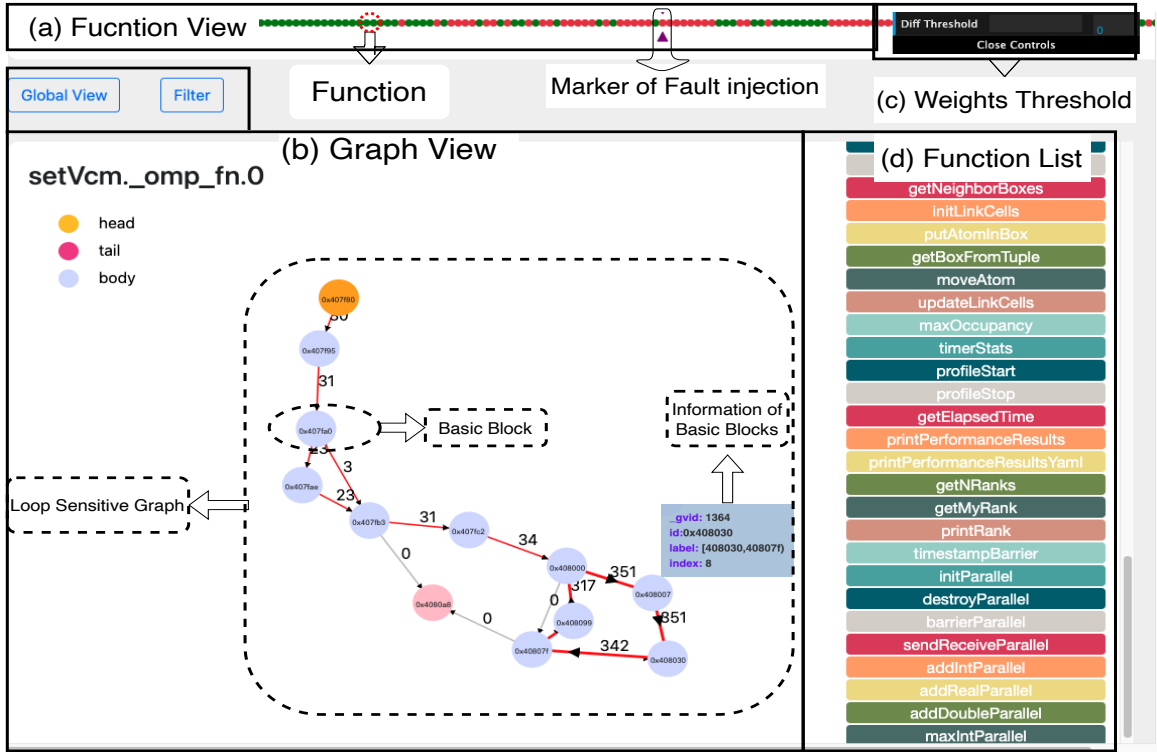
(a) Fucntion View

Diff Threshold
0
Close Controls

Global View
Filter

Function

Marker of Fault injection

(c) Weights Threshold

(b) Graph View

(d) Function List

setVcm._omp_fn.0

head
tail
body

0x407f80
30
0x407f95
31
0x407fa0
Basic Block
23
3
0x407fae
23
0x407fb3
31
0x407fc2
34
0
0x4080a8
0x408000
351
317
0
0x408099
0x408007
351
0
0x40807f
342
0x408030

Information of Basic Blocks

_gvid: 1364
id:0x408030
label: [408030,40807f]
index: 8

Loop Sensitive Graph

getNeighborBoxes
initLinkCells
putAtomInBox
getBoxFromTuple
moveAtom
updateLinkCells
maxOccupancy
timerStats
profileStart
profileStop
getElapsedTime
printPerformanceResults
printPerformanceResultsYaml
getNRanks
getMyRank
printRank
timestampBarrier
initParallel
destroyParallel
barrierParallel
sendReceiveParallel
addIntParallel
addRealParallel
addDoubleParallel
maxIntParallel